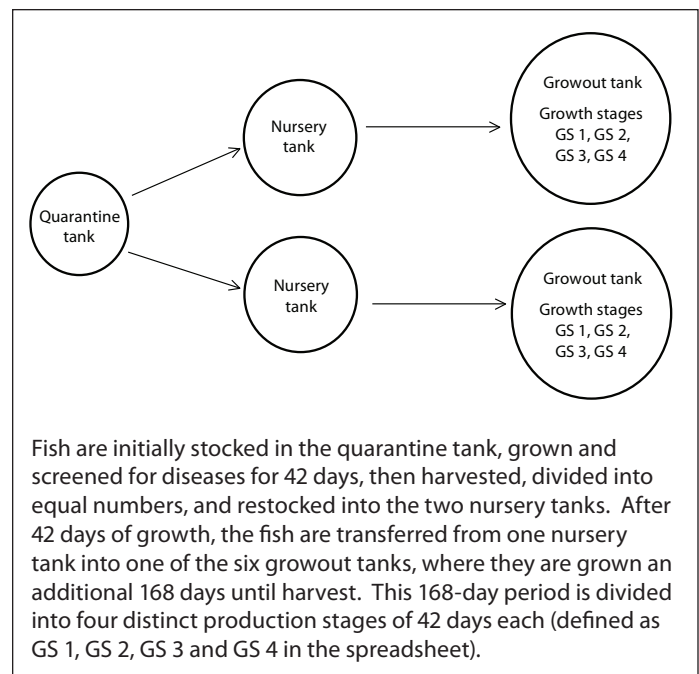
Quarantine tank

Nursery tank

Growout tank

Growth stages GS 1, GS 2, GS 3, GS 4

Nursery tank

Growout tank

Growth stages GS 1, GS 2, GS 3, GS 4

Fish are initially stocked in the quarantine tank, grown and screened for diseases for 42 days, then harvested, divided into equal numbers, and restocked into the two nursery tanks. After 42 days of growth, the fish are transferred from one nursery tank into one of the six growout tanks, where they are grown an additional 168 days until harvest. This 168-day period is divided into four distinct production stages of 42 days each (defined as GS 1, GS 2, GS 3 and GS 4 in the spreadsheet).